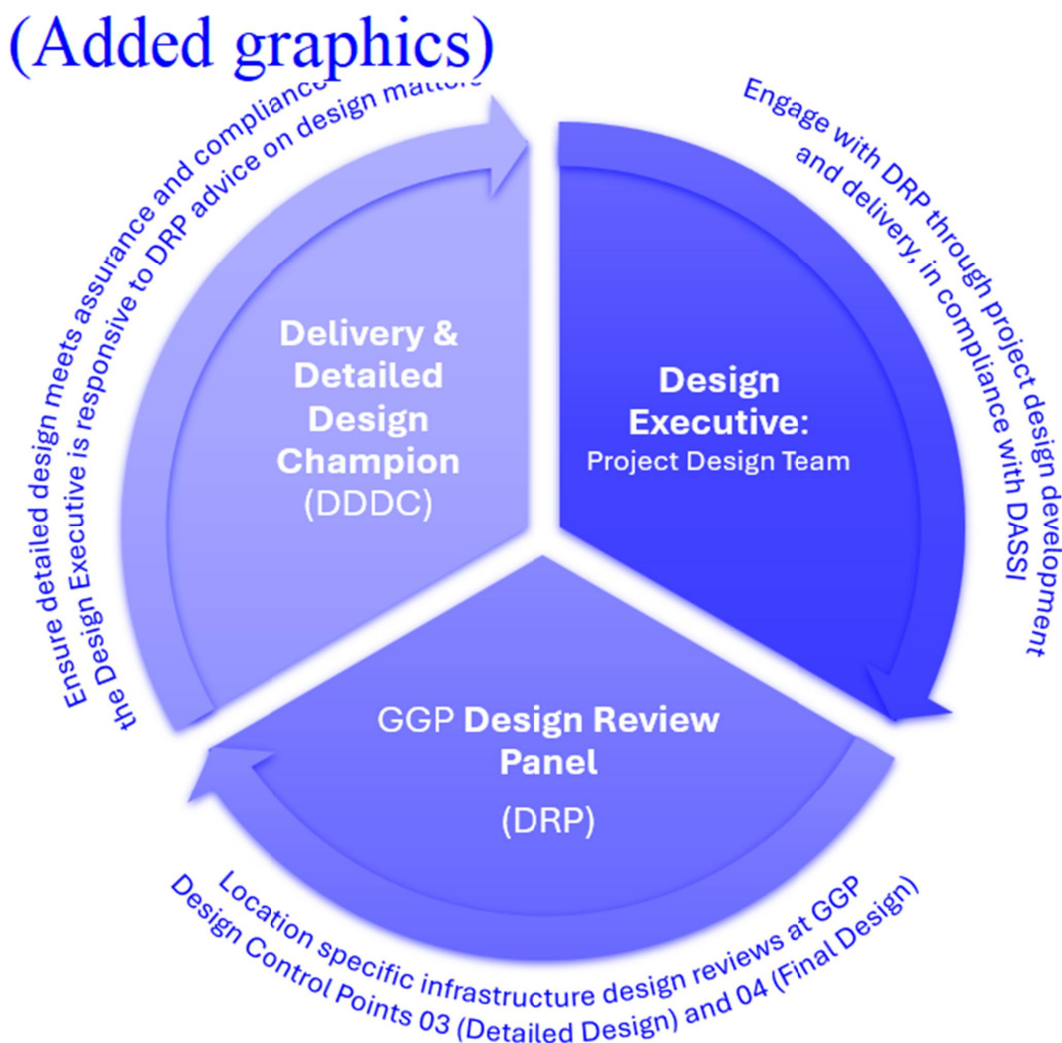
(Added graphics)

Ensure detailed design meets assurance and complianc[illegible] the Design Executive is responsive to DRP advice on design matte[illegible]

Engage with DRP through project design development and delivery, in compliance with DASSI

Delivery & Detailed Design Champion (DDDC)

Design Executive: Project Design Team

GGP Design Review Panel (DRP)

Location specific infrastructure design reviews at GGP Design Control Points 03 (Detailed Design) and 04 (Final Design)